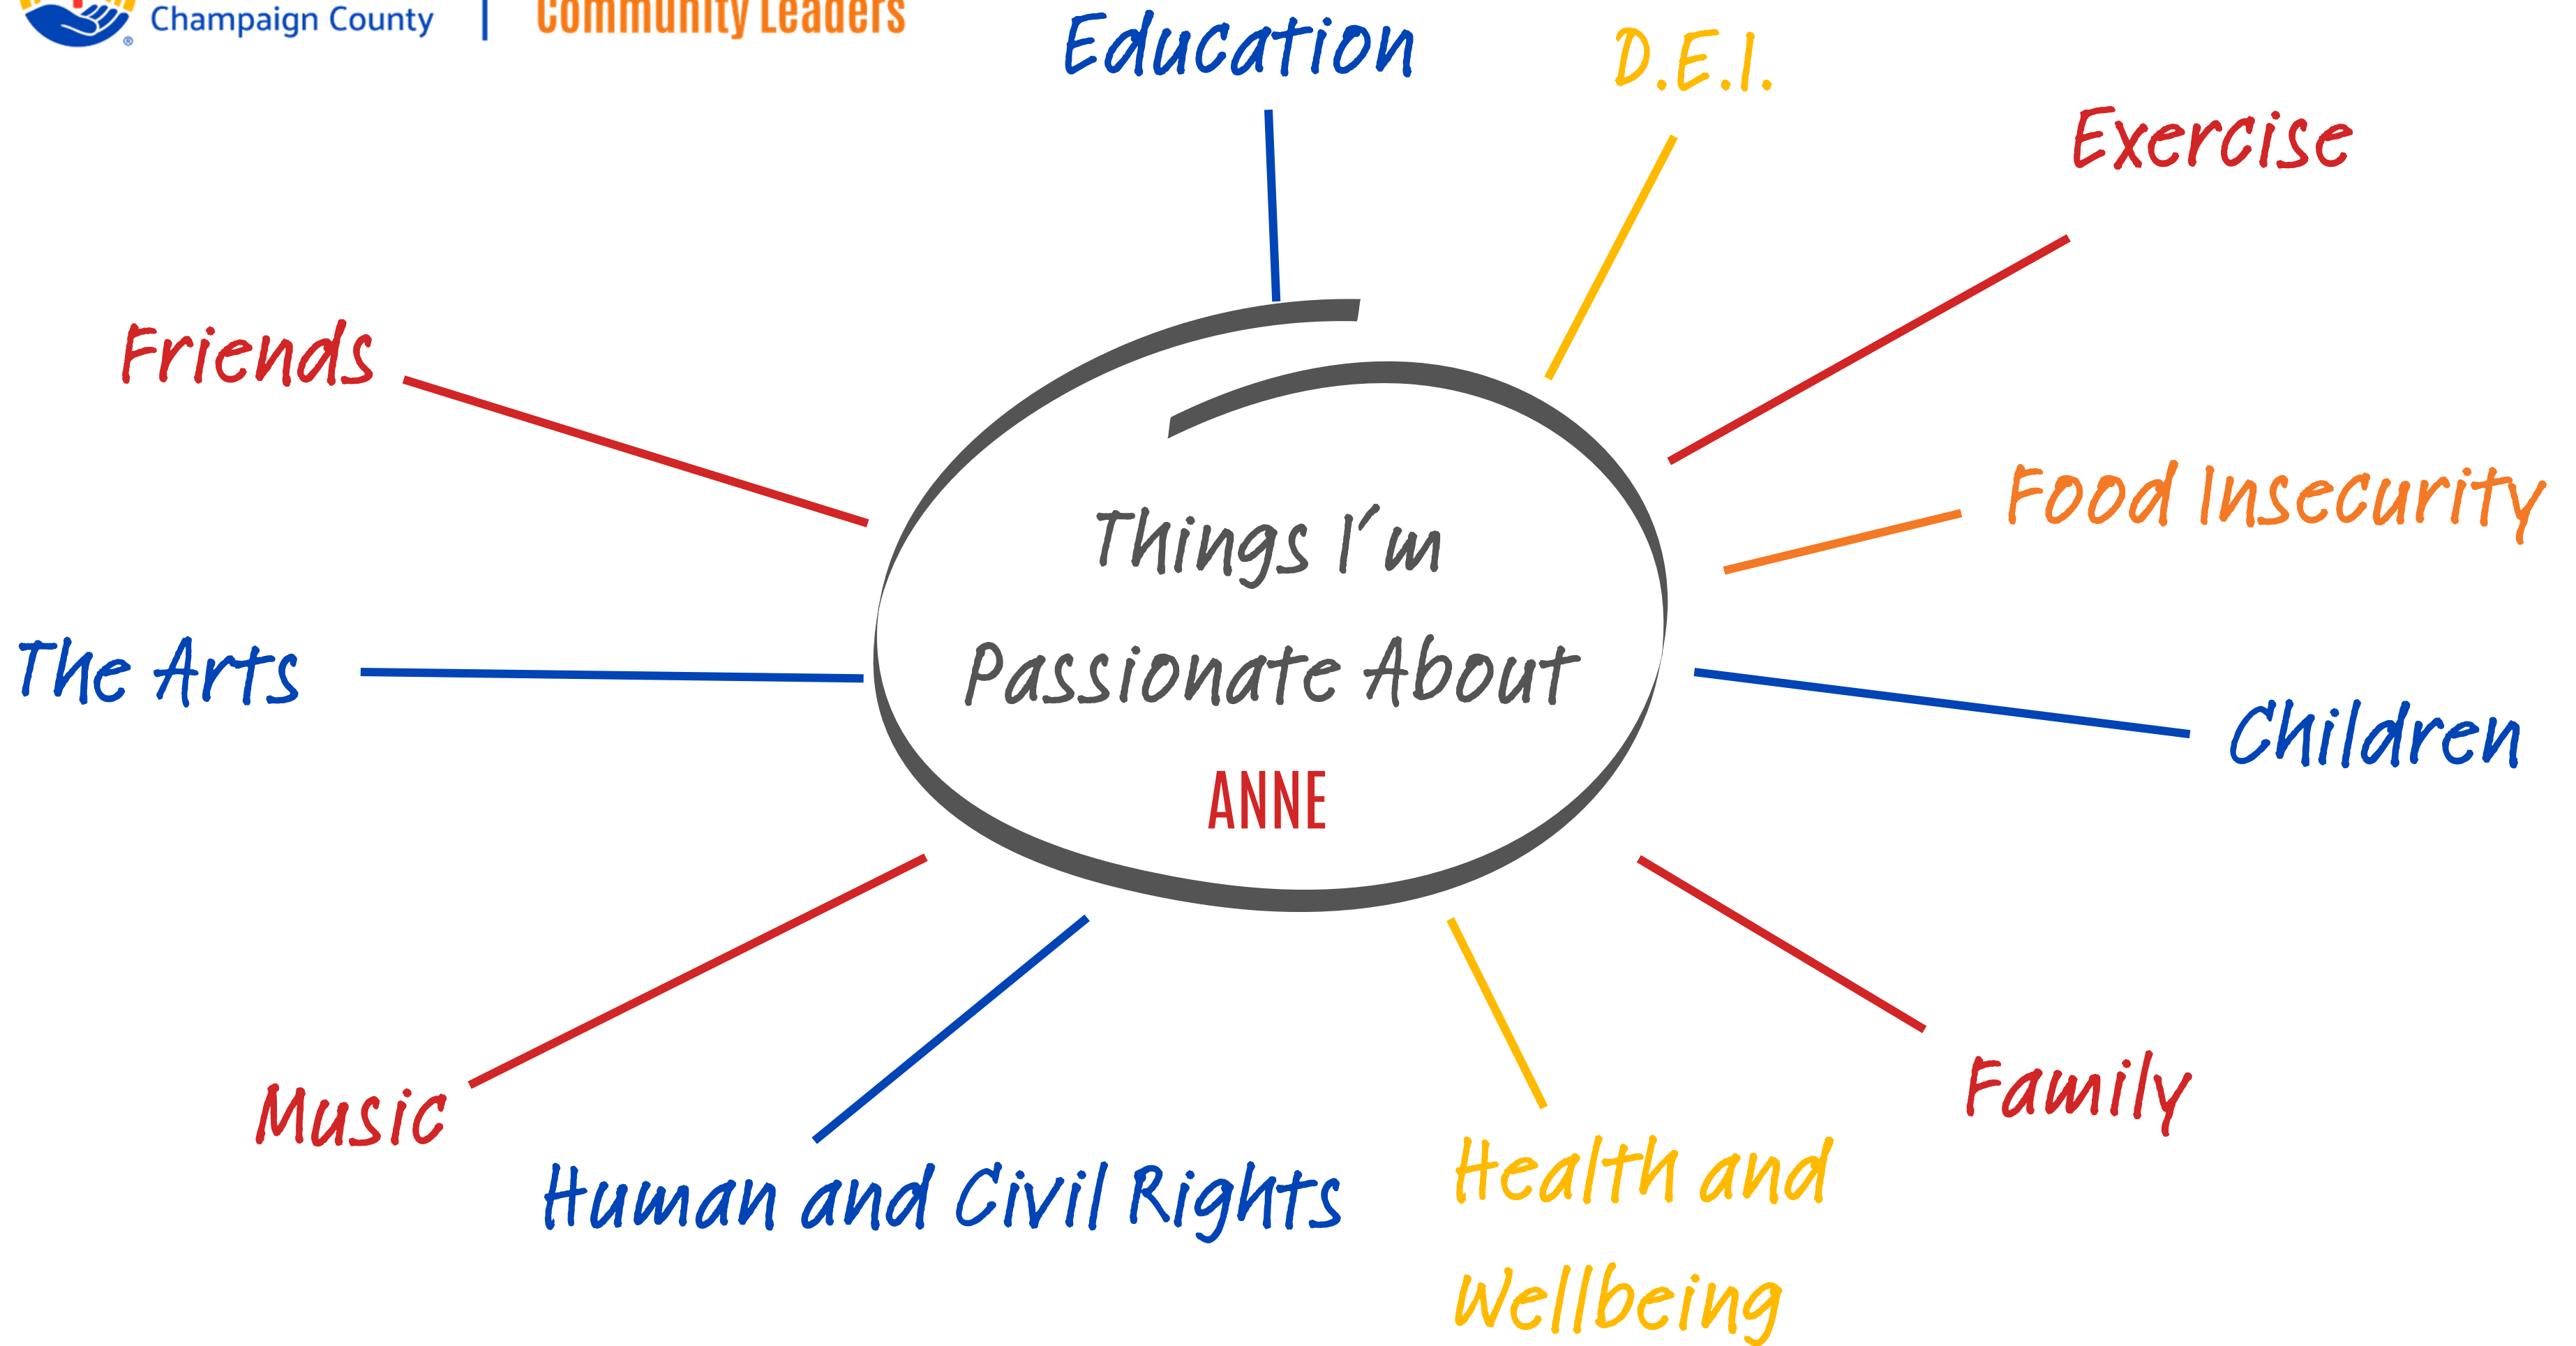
Champaign County | Community Leaders

Education

D.E.I.

Exercise

Friends

Things I'm Passionate About
ANNE

Food Insecurity

The Arts

Children

Music

Human and Civil Rights

Health and Wellbeing

Family